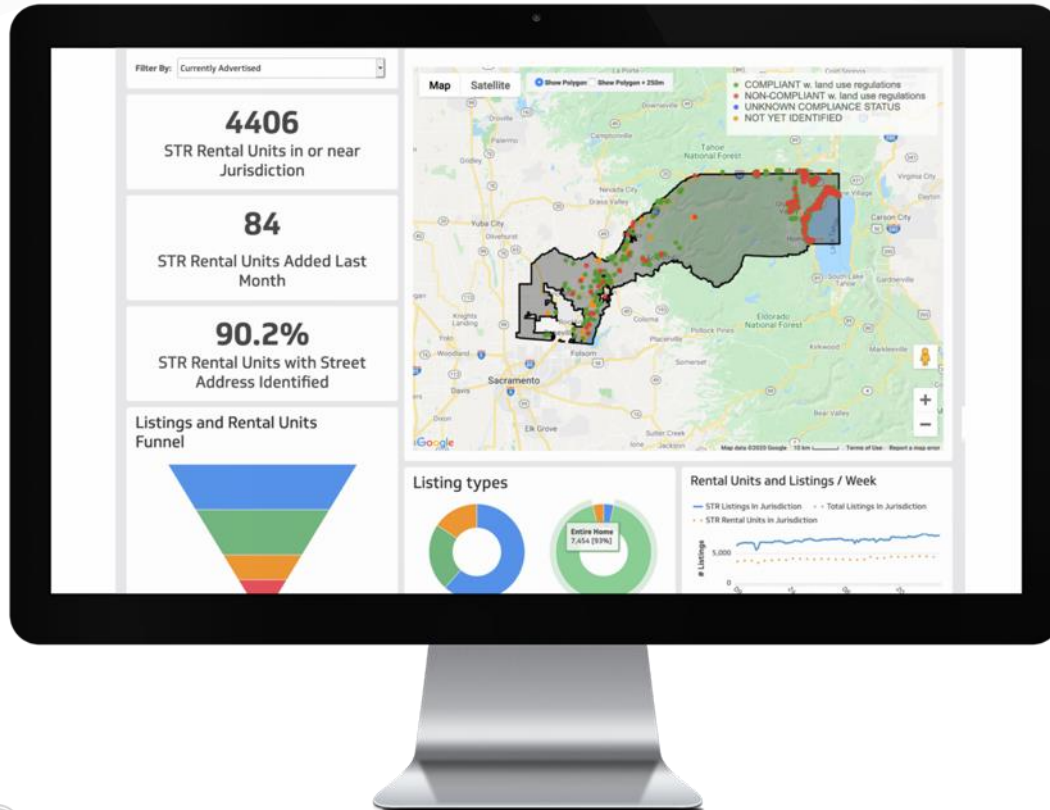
Filter By: Currently Advertised

4406
STR Rental Units in or near Jurisdiction

84
STR Rental Units Added Last Month

90.2%
STR Rental Units with Street Address Identified

Listings and Rental Units Funnel

Map Satellite Show Polygon Show Polygon + 250m

COMPLIANT w. land use regulations
NON-COMPLIANT w. land use regulations
UNKNOWN COMPLIANCE STATUS
NOT YET IDENTIFIED

Tahoe National Forest
Nevada City
Grass Valley
Yuba City
Carson City
South Lake Tahoe
Eldorado National Forest
Placerville
Folsom
Sacramento
Davis
Woodland
Elk Grove
Kirkwood
Bear Valley

Google
Map data ©2020 Google Terms of Use Report a map error

Listing types

Entire Home
7,454 (93%)

Rental Units and Listings / Week

STR Listings in Jurisdiction
Total Listings in Jurisdiction
STR Rental Units in Jurisdiction

# Listings
5,000
0